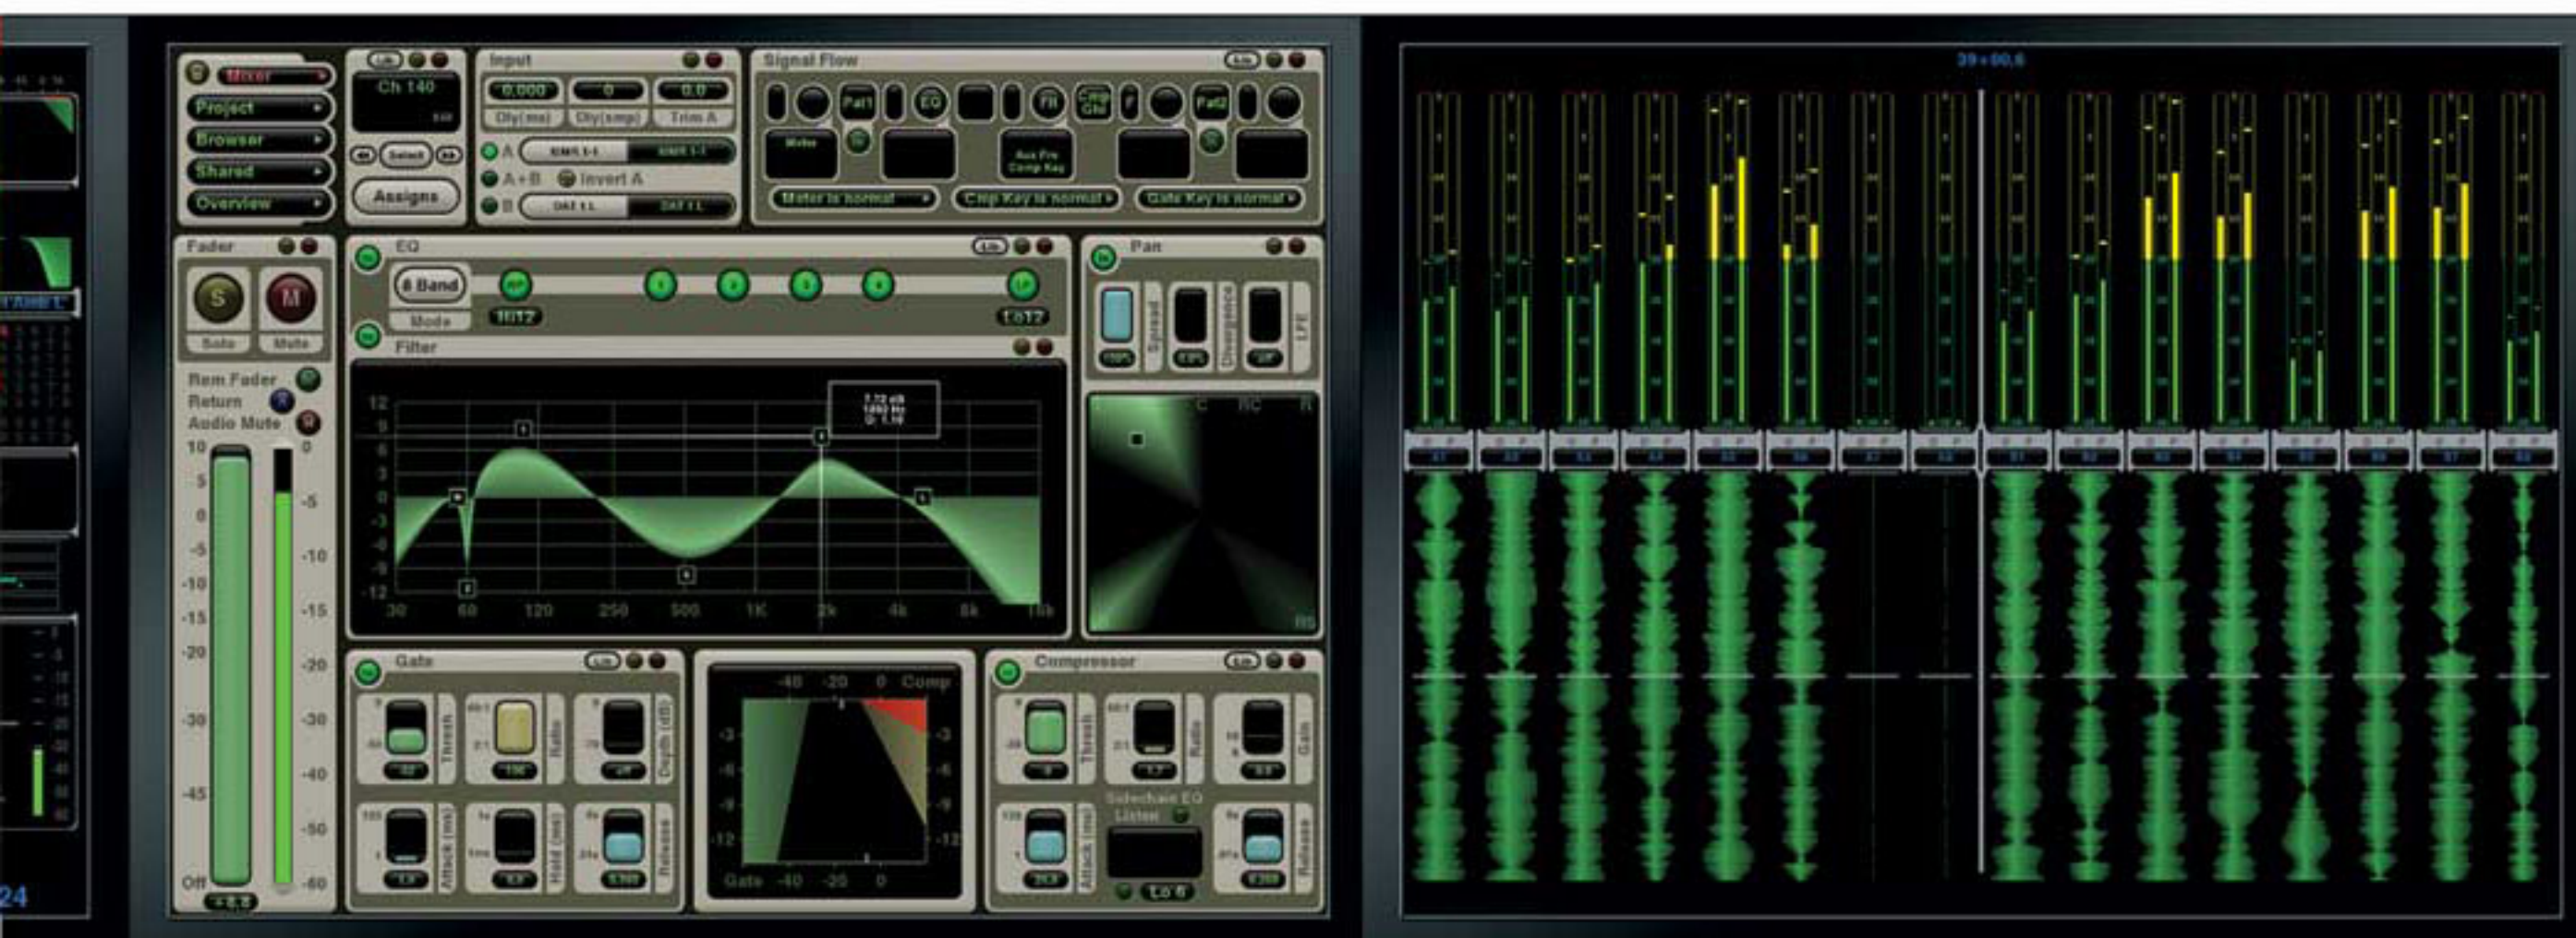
Mixer
Project
Browser
Shared
Overview
Ch 140
Select
Assigns
Input
0.000
0
0.0
Dly(ms)
Dly(smp)
Trim A
A
A+B
Invert A
B
Signal Flow
Pat1
EQ
FR
Pat2
Meter
Meter is normal
Cmp Key is normal
Gate Key is normal
Fader
S
M
Solo
Mute
Rem Fader
Return
Audio Mute
10
5
0
-5
-10
-15
-20
-30
-45
Off
0
-5
-10
-15
-20
-30
-40
-50
-60
EQ
6 Band
Mode
Filter
12
9
6
3
0
-3
-6
-9
-12
30
60
120
250
500
1K
2k
4k
8k
16k
Pan
Spread
Divergence
LFE
C
RC
R
RS
Gate
Thresh
Ratio
Depth (dB)
Attack (ms)
Hold (ms)
Release
-40
-20
0
Comp
-3
-6
-9
-12
Gate
-40
-20
0
Compressor
Thresh
Ratio
Gain
Sidechain EQ
Listen
Attack (ms)
Release
24
39+00.6